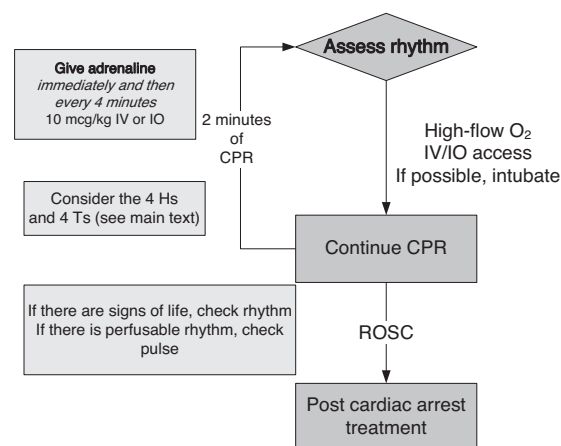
Give adrenaline
immediately and then every 4 minutes
10 mcg/kg IV or IO

Assess rhythm

2 minutes of CPR

High-flow $O_2$
IV/IO access
If possible, intubate

Consider the 4 Hs and 4 Ts (see main text)

Continue CPR

If there are signs of life, check rhythm
If there is perfusable rhythm, check pulse

ROSC

Post cardiac arrest treatment